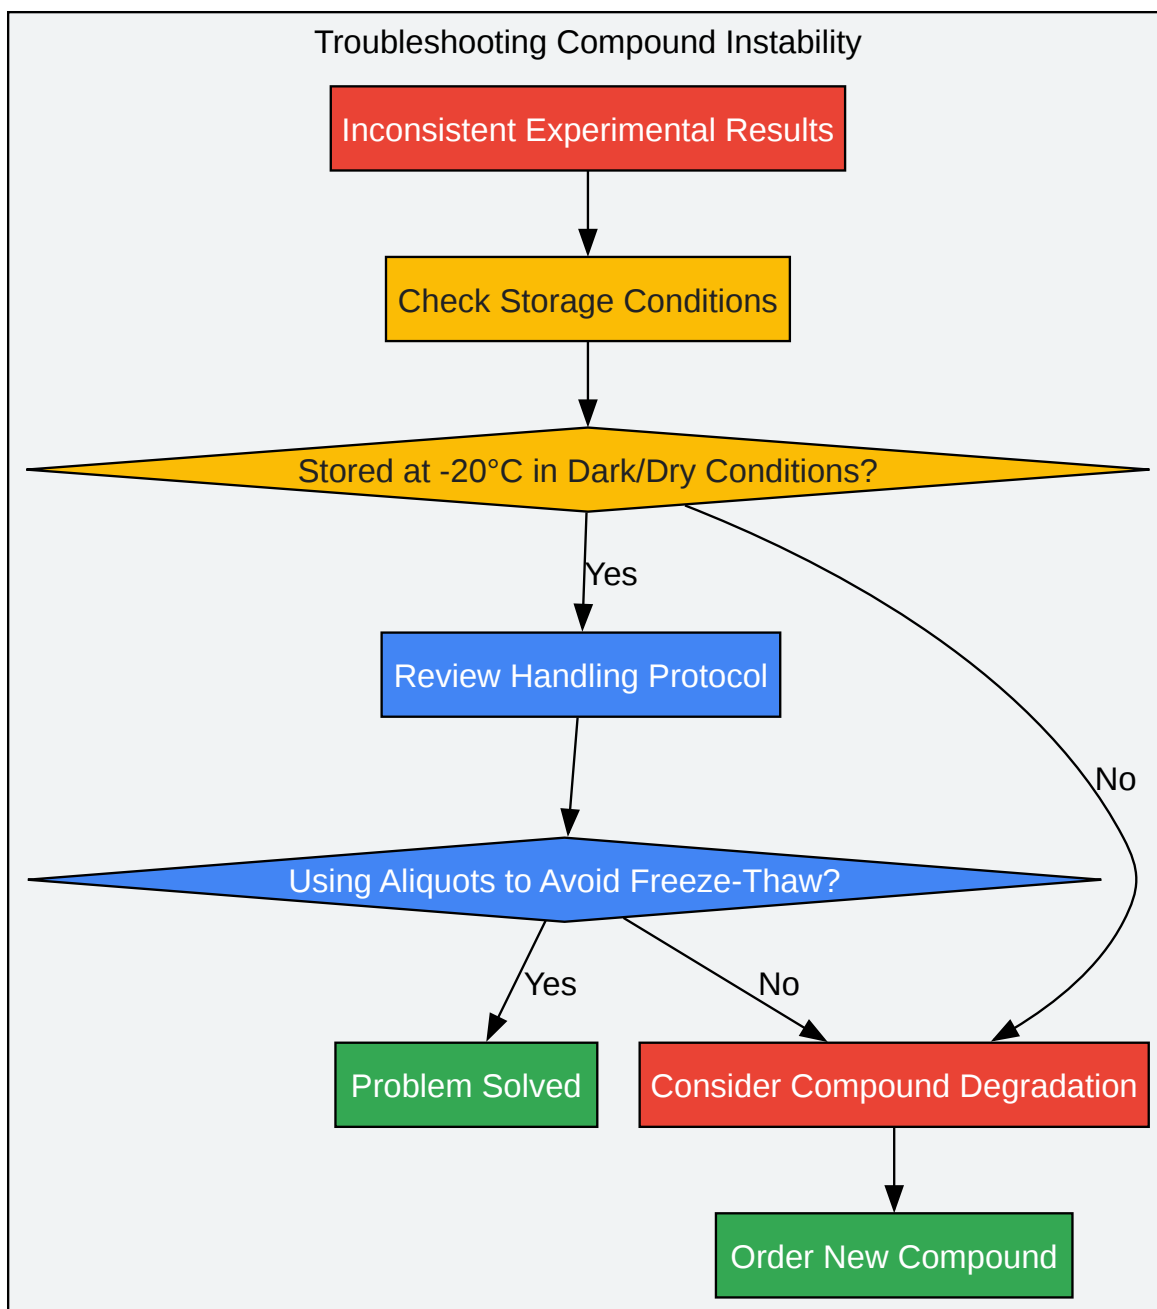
Troubleshooting Compound Instability

Inconsistent Experimental Results

Check Storage Conditions

Stored at -20°C in Dark/Dry Conditions?

Yes

No

Review Handling Protocol

Using Aliquots to Avoid Freeze-Thaw?

Yes

No

Problem Solved

Consider Compound Degradation

Order New Compound